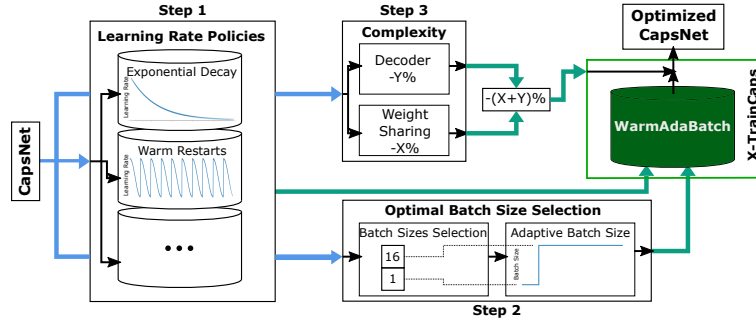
Step 1

Learning Rate Policies

Exponential Decay

Learning Rate

Warm Restarts

Learning Rate

•••

CapsNet

Step 3

Complexity

Decoder -Y%

Weight Sharing -X%

-(X+Y)%

Optimized CapsNet

WarmAdaBatch

X-TrainCaps

Optimal Batch Size Selection

Batch Sizes Selection

16

1

Adaptive Batch Size

Batch Size

Step 2